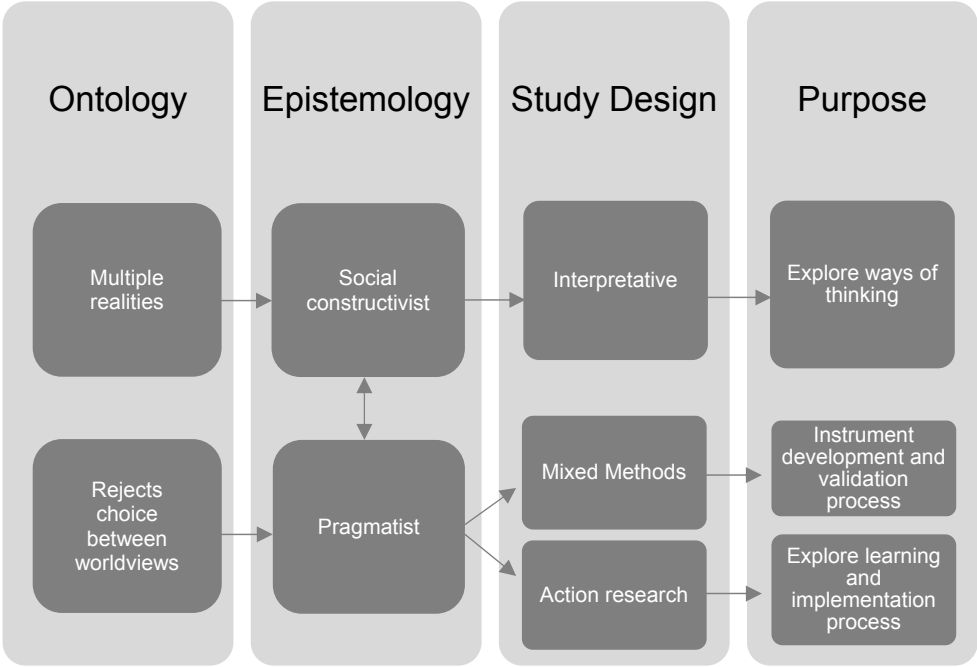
Ontology

Epistemology

Study Design

Purpose

Multiple realities

Social constructivist

Interpretative

Explore ways of thinking

Rejects choice between worldviews

Pragmatist

Mixed Methods

Instrument development and validation process

Action research

Explore learning and implementation process